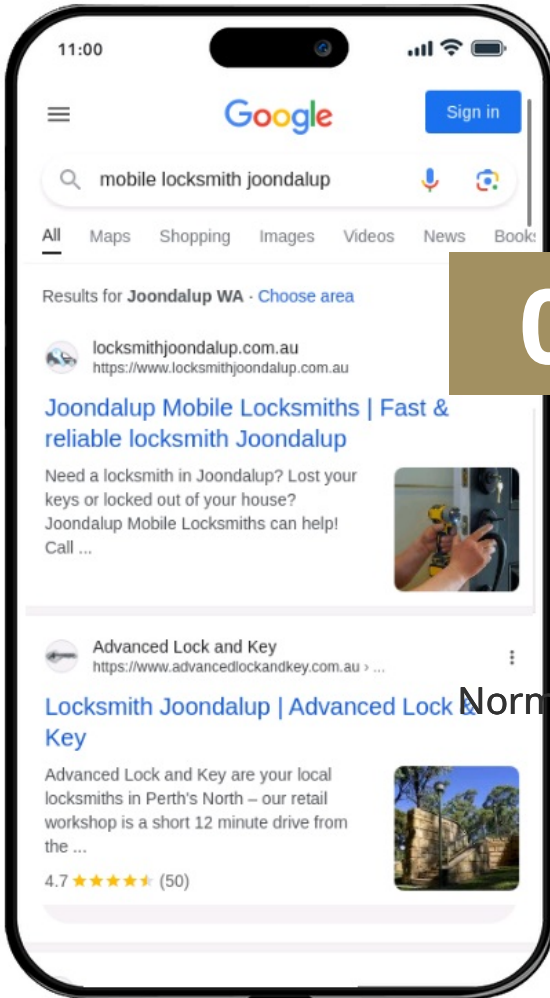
11:00

Google

Sign in

mobile locksmith joondalup

All Maps Shopping Images Videos News Books

Results for **Joondalup WA** · Choose area

0

locksmithjoondalup.com.au
https://www.locksmithjoondalup.com.au

Joondalup Mobile Locksmiths | Fast & reliable locksmith Joondalup

Need a locksmith in Joondalup? Lost your keys or locked out of your house? Joondalup Mobile Locksmiths can help! Call ...

Advanced Lock and Key
https://www.advancedlockandkey.com.au › ...

Norm

Locksmith Joondalup | Advanced Lock & Key

Advanced Lock and Key are your local locksmiths in Perth's North – our retail workshop is a short 12 minute drive from the ...

4.7 ★★★★★ (50)